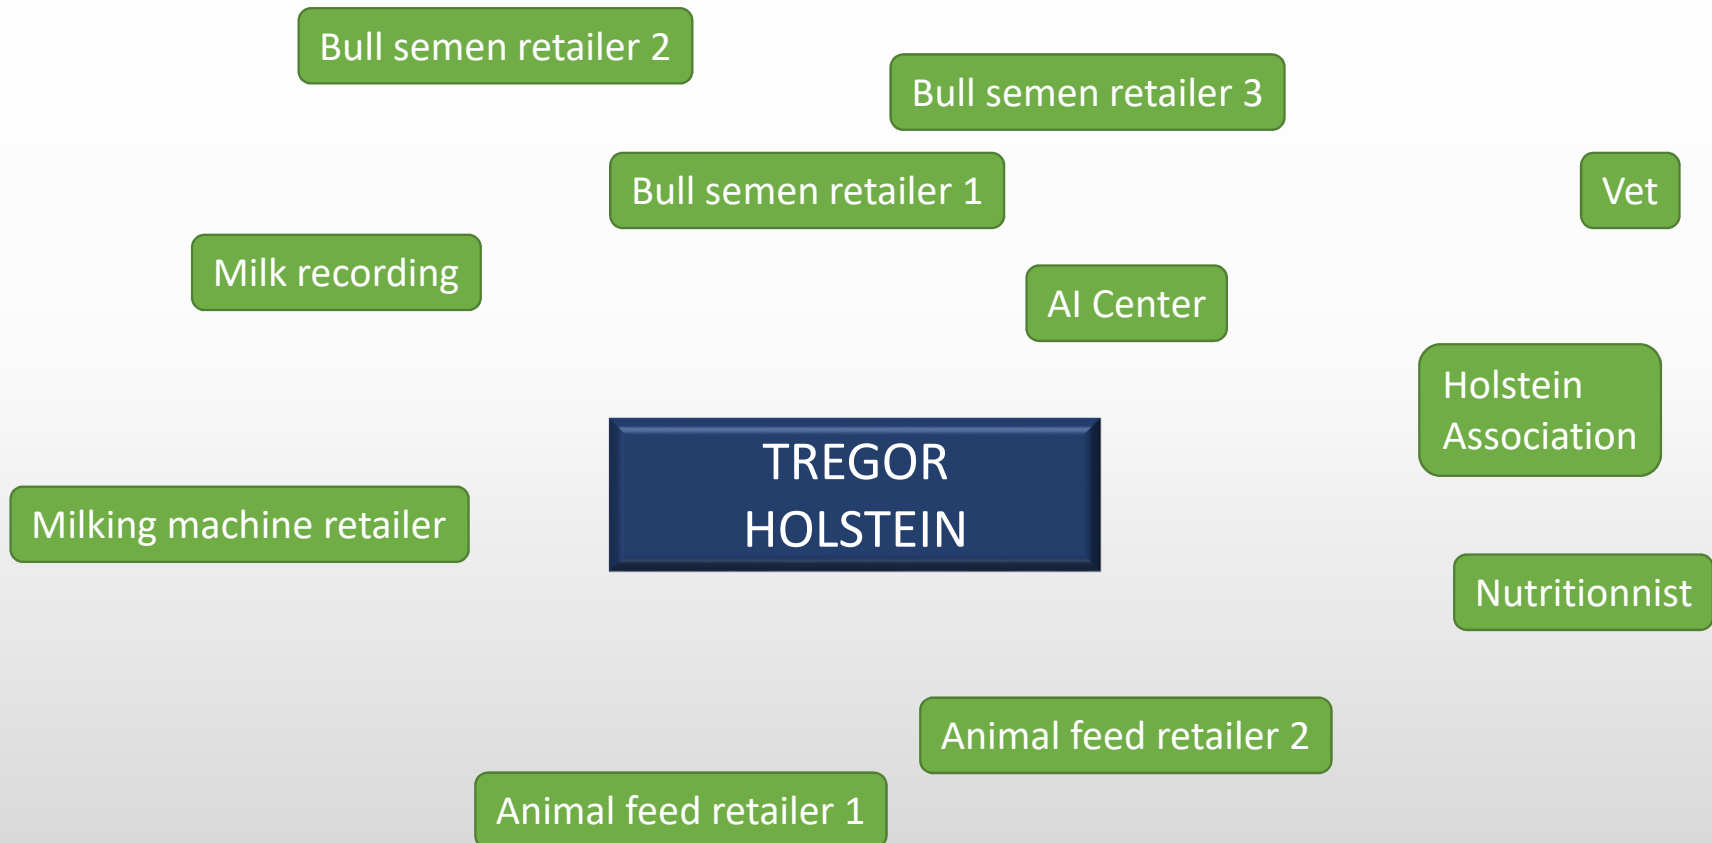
Bull semen retailer 2

Bull semen retailer 3

Bull semen retailer 1

Vet

Milk recording

AI Center

Holstein Association

TREGOR HOLSTEIN

Milking machine retailer

Nutritionnist

Animal feed retailer 2

Animal feed retailer 1